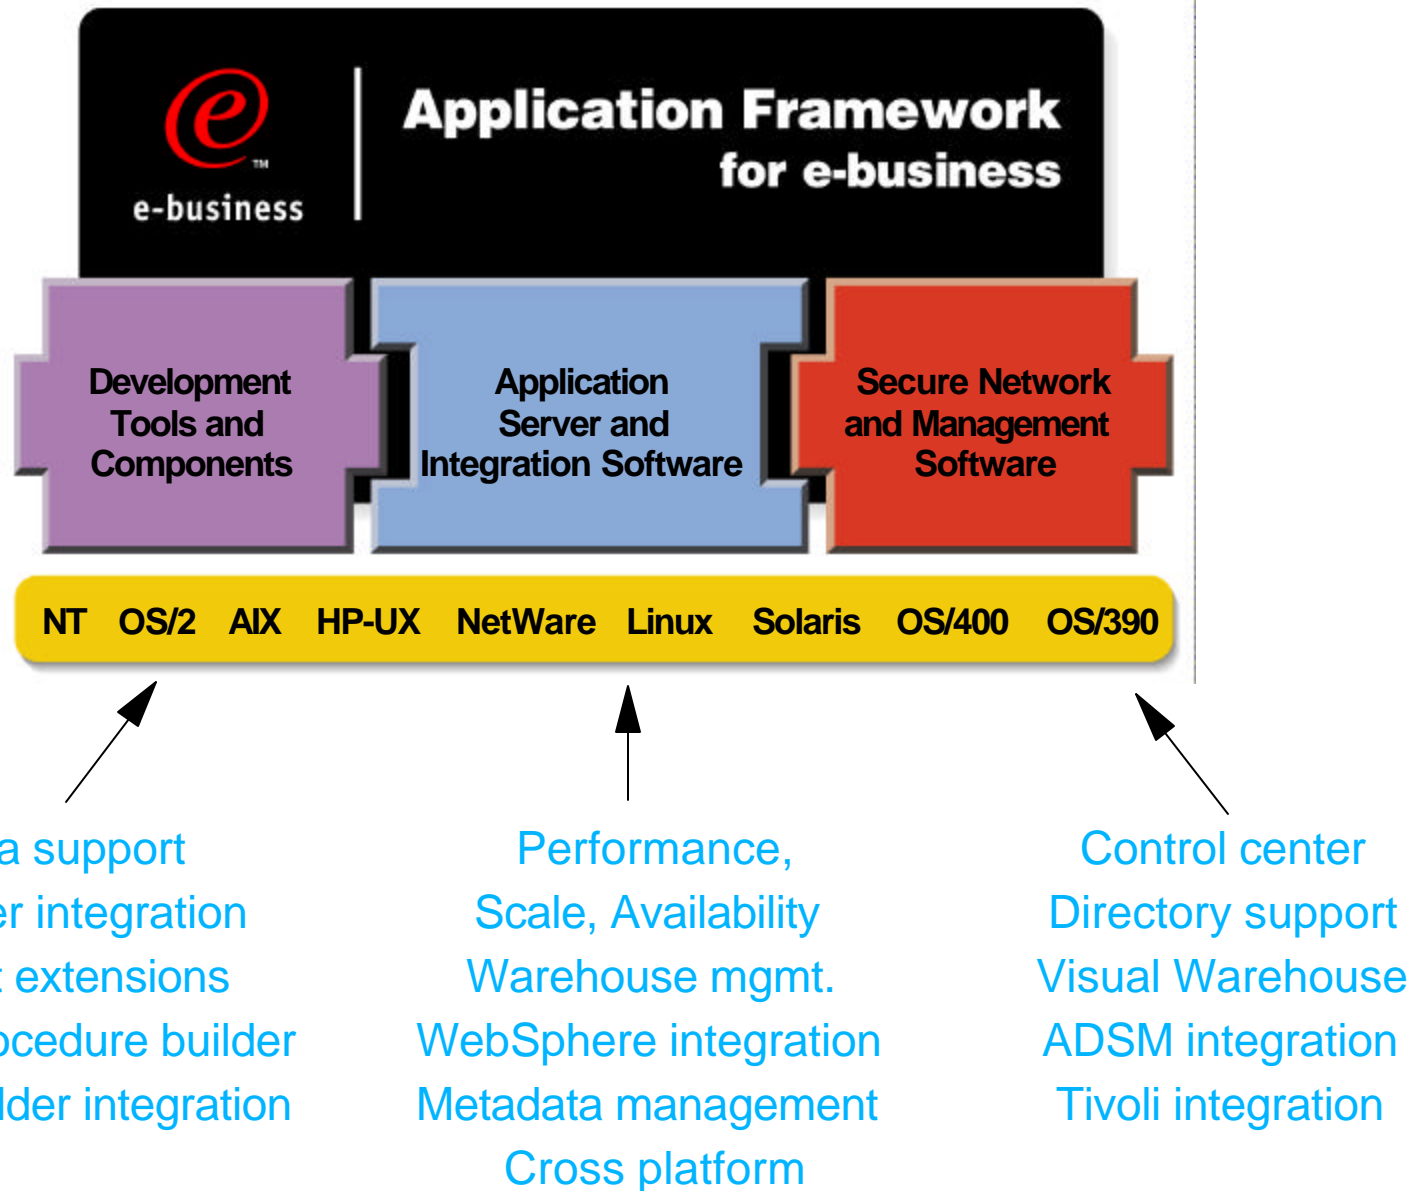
e ™
e-business

Application Framework
for e-business

Development Tools and Components

Application Server and Integration Software

Secure Network and Management Software

NT OS/2 AIX HP-UX NetWare Linux Solaris OS/400 OS/390

a support
er integration
extensions
ocedure builder
lder integration

Performance,
Scale, Availability
Warehouse mgmt.
WebSphere integration
Metadata management
Cross platform

Control center
Directory support
Visual Warehouse
ADSM integration
Tivoli integration